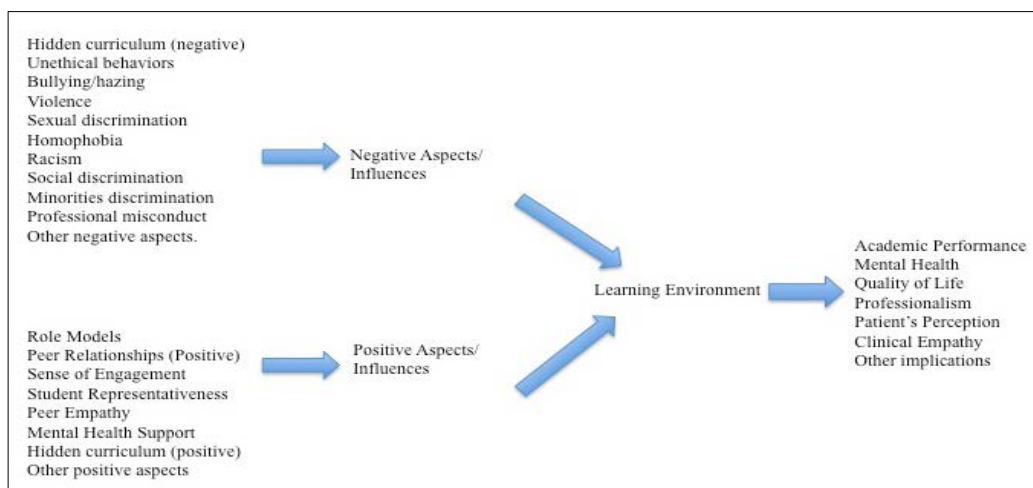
Hidden curriculum (negative)
Unethical behaviors
Bullying/hazing
Violence
Sexual discrimination
Homophobia
Racism
Social discrimination
Minorities discrimination
Professional misconduct
Other negative aspects.

Negative Aspects/ Influences

Learning Environment

Academic Performance
Mental Health
Quality of Life
Professionalism
Patient's Perception
Clinical Empathy
Other implications

Role Models
Peer Relationships (Positive)
Sense of Engagement
Student Representativeness
Peer Empathy
Mental Health Support
Hidden curriculum (positive)
Other positive aspects

Positive Aspects/ Influences